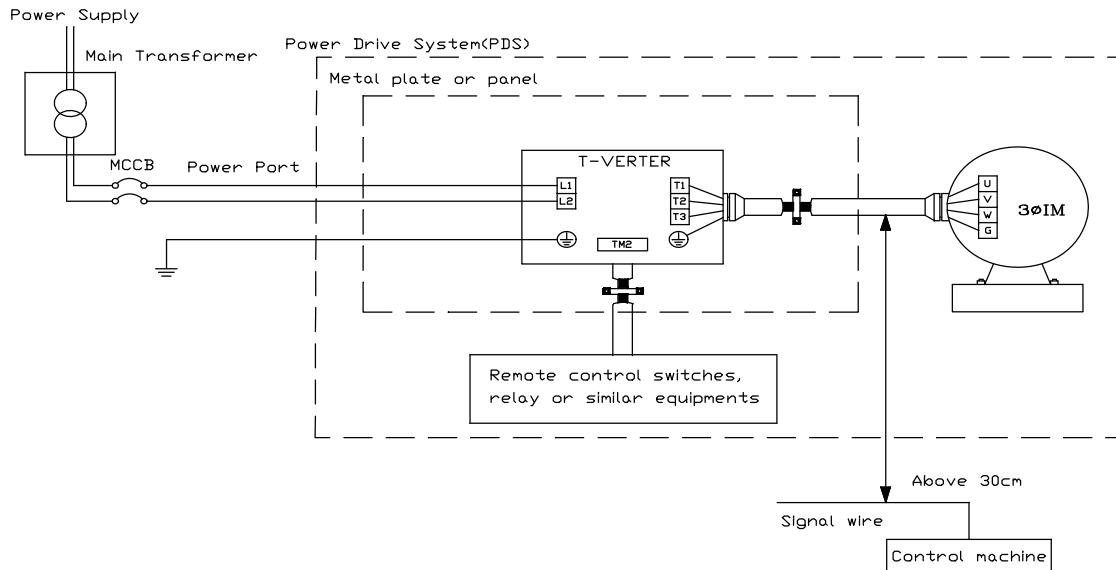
Power Supply

Main Transformer

Power Drive System(PDS)

Metal plate or panel

MCCB

Power Port

T-VERTER

L1

L2

T1

T2

T3

TM2

U

V

W

G

3øIM

Remote control switches, relay or similar equipments

Above 30cm

Signal wire

Control machine